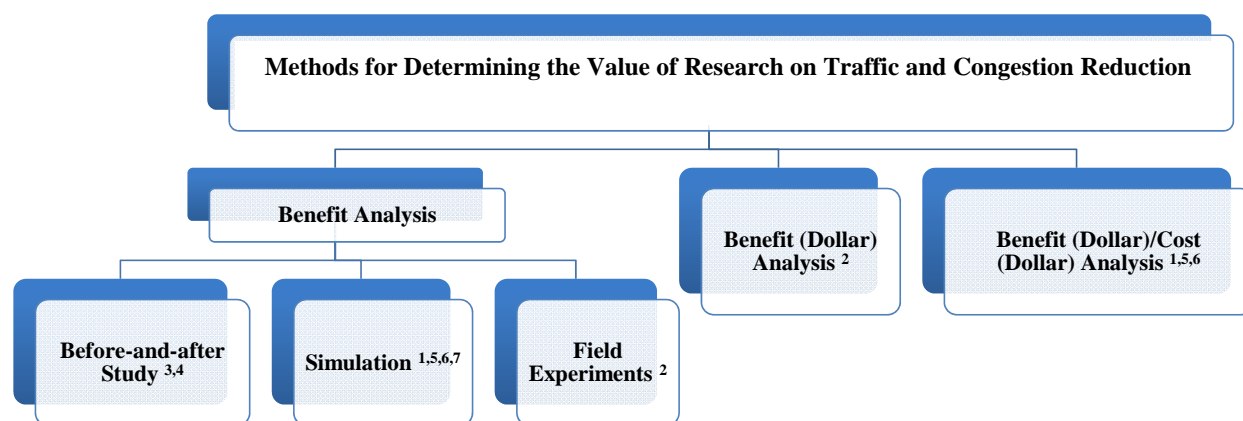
Methods for Determining the Value of Research on Traffic and Congestion Reduction

Benefit Analysis

Before-and-after Study $^{3,4}$

Simulation $^{1,5,6,7}$

Field Experiments $^{2}$

Benefit (Dollar) Analysis $^{2}$

Benefit (Dollar)/Cost (Dollar) Analysis $^{1,5,6}$